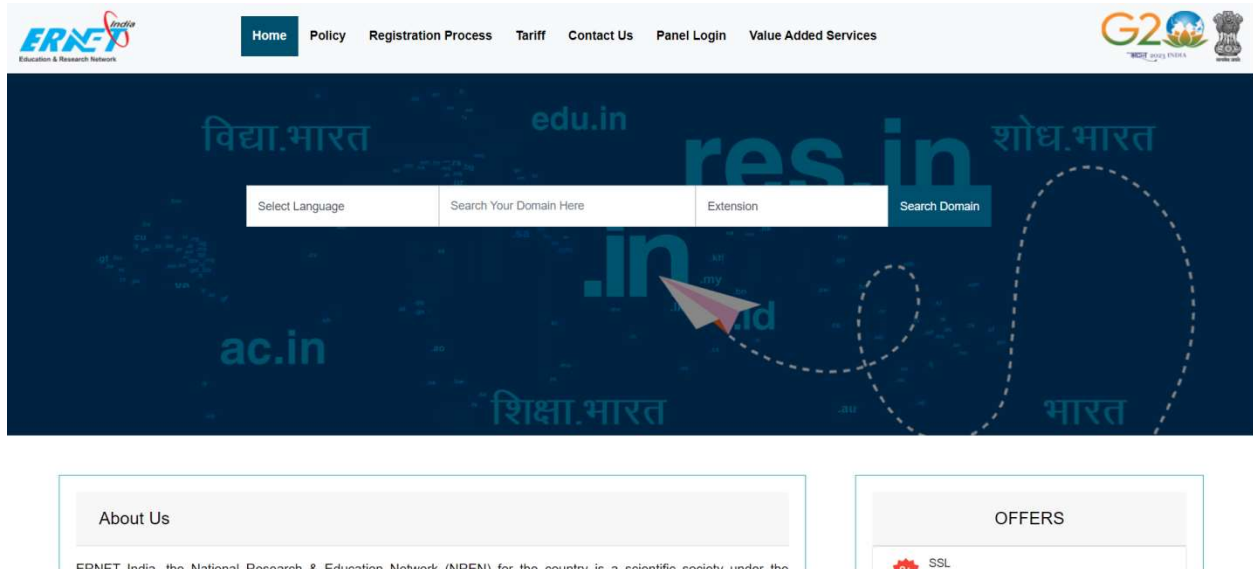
ERNET India
Education & Research Network

Home Policy Registration Process Tariff Contact Us Panel Login Value Added Services

G20
भारत 2023 INDIA

विद्या.भारत edu.in res.in शोध.भारत

Select Language | Search Your Domain Here | Extension | Search Domain

.in .my .id

ac.in

शिक्षा.भारत भारत

About Us

ERNET India, the National Research & Education Network (NREN) for the country is a scientific society under the

OFFERS

SSL